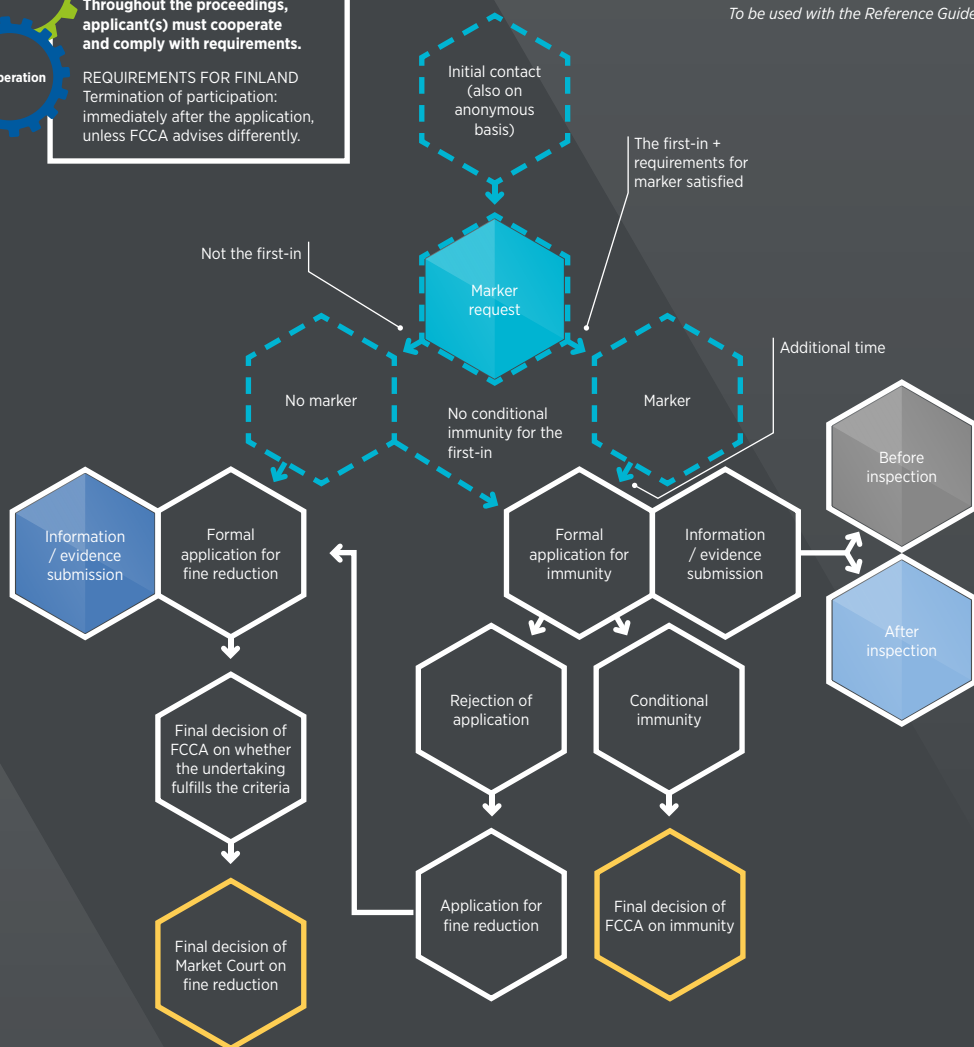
To be used with the Reference Guide

operation

Throughout the proceedings, applicant(s) must cooperate and comply with requirements.

REQUIREMENTS FOR FINLAND
Termination of participation: immediately after the application, unless FCCA advises differently.

Initial contact (also on anonymous basis)

The first-in + requirements for marker satisfied

Not the first-in

Marker request

Additional time

No marker

No conditional immunity for the first-in

Marker

Before inspection

Information / evidence submission

Formal application for fine reduction

Formal application for immunity

Information / evidence submission

After inspection

Rejection of application

Conditional immunity

Final decision of FCCA on whether the undertaking fulfills the criteria

Application for fine reduction

Final decision of FCCA on immunity

Final decision of Market Court on fine reduction